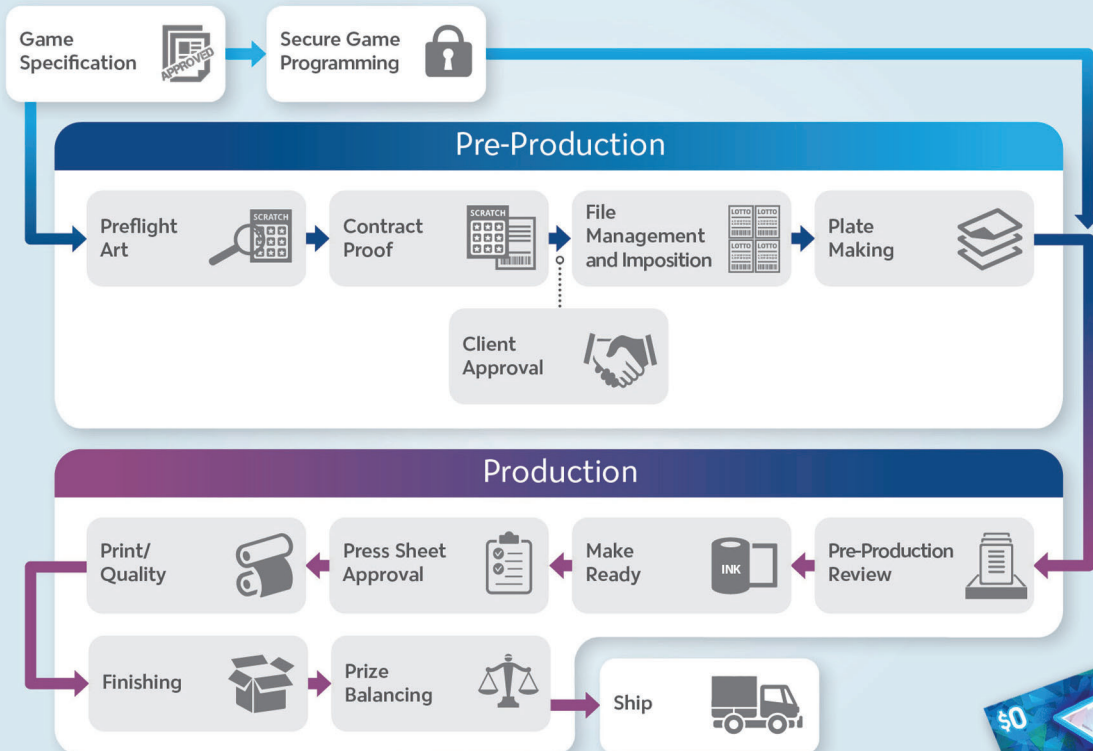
Game Specification

APPROVED

Secure Game Programming

Pre-Production

Preflight Art

SCRATCH

Contract Proof

SCRATCH

File Management and Imposition

LOTTO LOTTO LOTTO LOTTO

Plate Making

Client Approval

Production

Print/ Quality

Press Sheet Approval

Make Ready

INK

Pre-Production Review

Finishing

Prize Balancing

Ship

$0